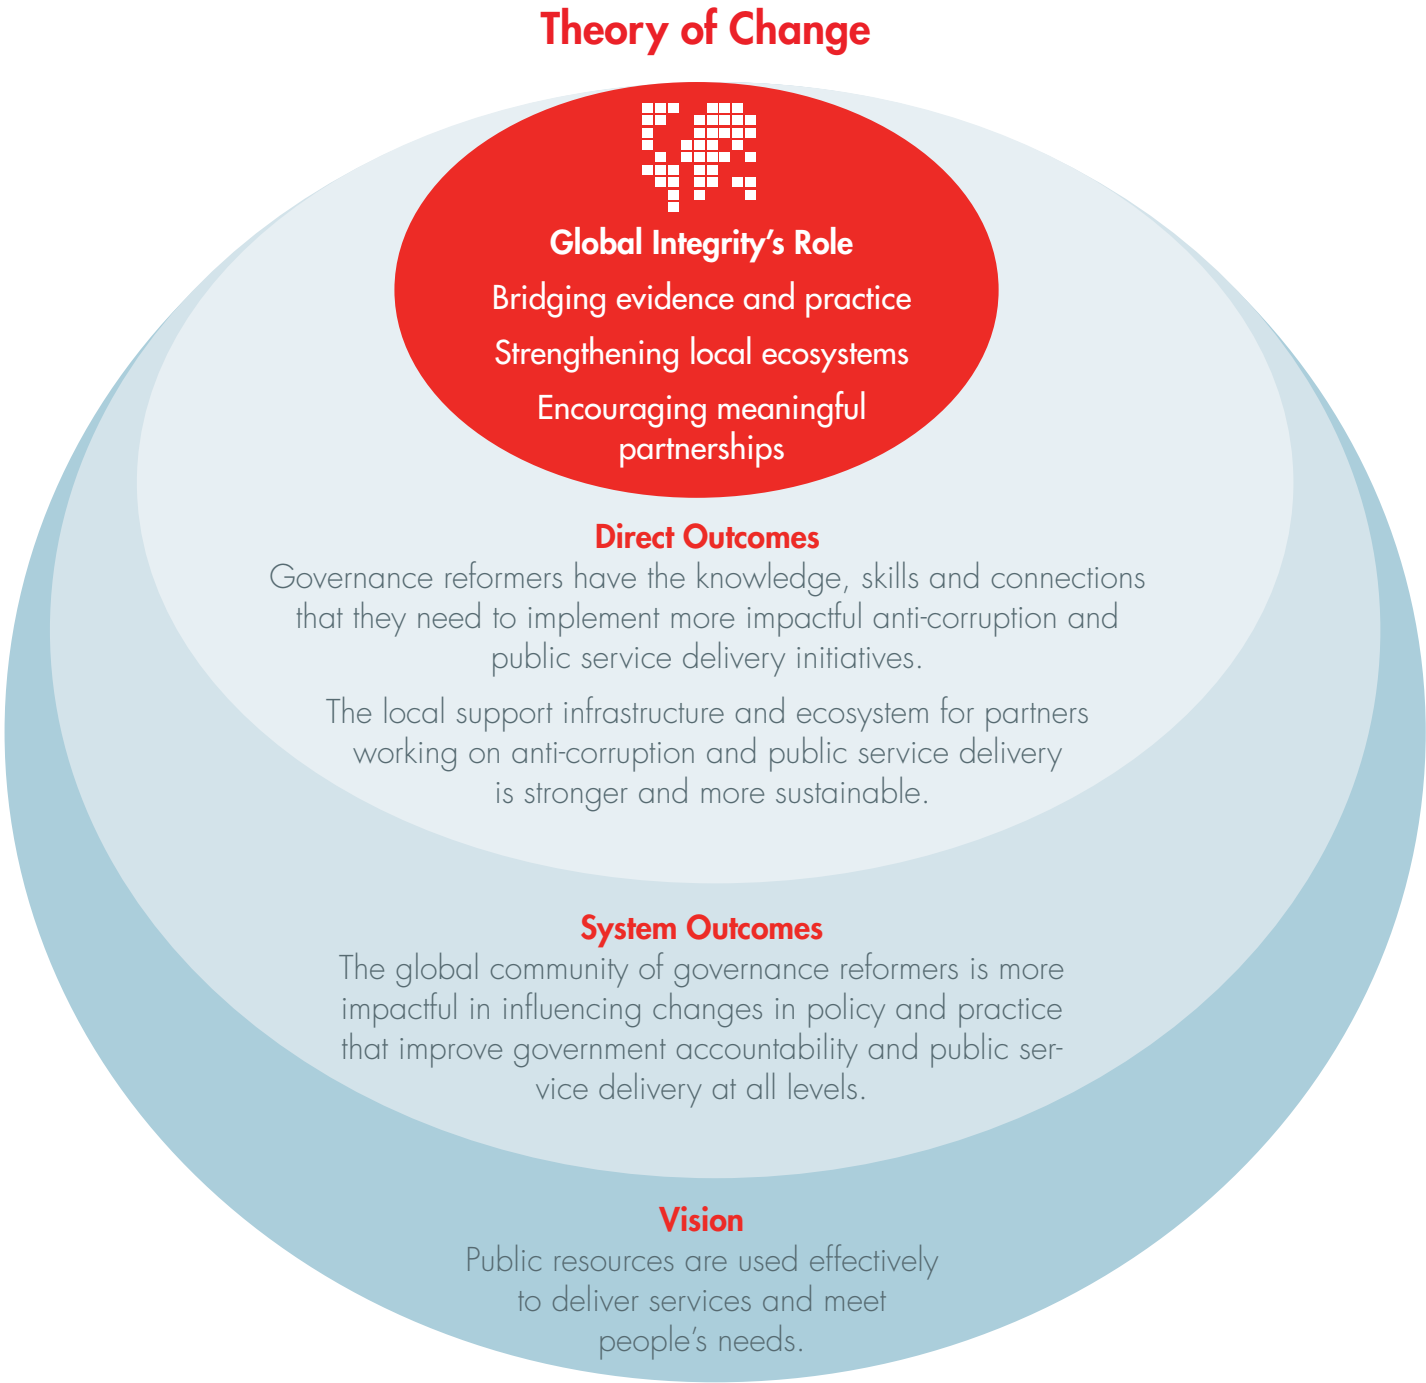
Theory of Change

Global Integrity's Role

Bridging evidence and practice

Strengthening local ecosystems

Encouraging meaningful partnerships

Direct Outcomes

Governance reformers have the knowledge, skills and connections that they need to implement more impactful anti-corruption and public service delivery initiatives.

The local support infrastructure and ecosystem for partners working on anti-corruption and public service delivery is stronger and more sustainable.

System Outcomes

The global community of governance reformers is more impactful in influencing changes in policy and practice that improve government accountability and public service delivery at all levels.

Vision

Public resources are used effectively to deliver services and meet people's needs.